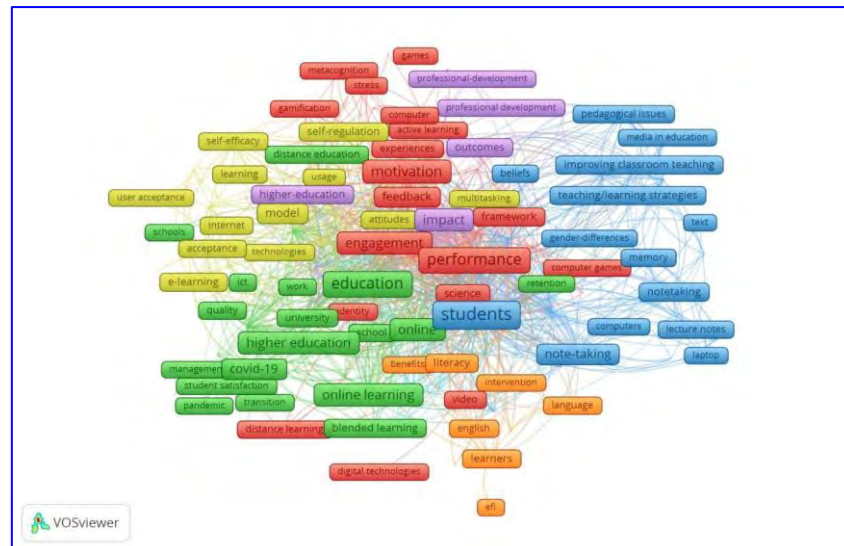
games
metacognition
professional-development
stress
professional development
gamification
computer
pedagogical issues
active learning
self-regulation
media in education
self-efficacy
experiences
outcomes
distance education
improving classroom teaching
beliefs
learning
usage
motivation
higher-education
feedback
multitasking
teaching/learning strategies
user acceptance
model
impact
framework
internet
attitudes
text
schools
gender-differences
acceptance
technologies
engagement
performance
memory
computer games
e-learning
ict
education
work
retention
notetaking
science
quality
identity
university
students
online
school
computers
lecture notes
higher education
note-taking
laptop
benefits
literacy
management
covid-19
student satisfaction
intervention
online learning
transition
pandemic
video
language
distance learning
blended learning
english
learners
digital technologies
efl
VOSviewer